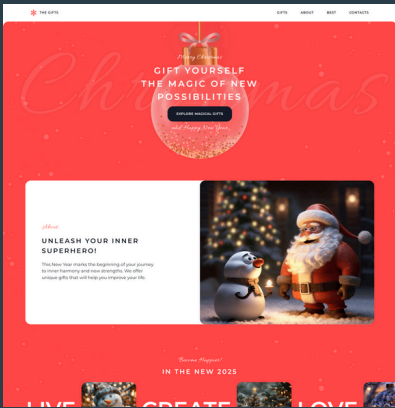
THE GIFTS

GIFTS ABOUT BEST CONTACTS

Christmas

Merry Christmas

GIFT YOURSELF THE MAGIC OF NEW POSSIBILITIES

EXPLORE MAGICAL GIFTS

and Happy New Year

About

UNLEASH YOUR INNER SUPERHERO!

This New Year marks the beginning of your journey to inner harmony and new strengths. We offer unique gifts that will help you improve your life.

Become Happier!

IN THE NEW 2025

LIVE CREATE LOVE